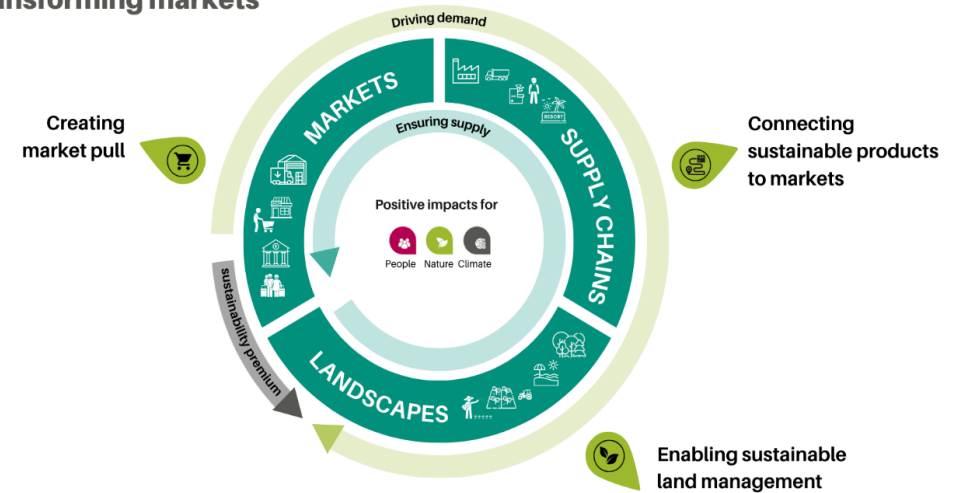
nsforming markets

Driving demand

Creating market pull

MARKETS

Ensuring supply

SUPPLY CHAINS

RESORT

Connecting sustainable products to markets

Positive impacts for

People Nature Climate

sustainability premium

LANDSCAPES

Enabling sustainable land management